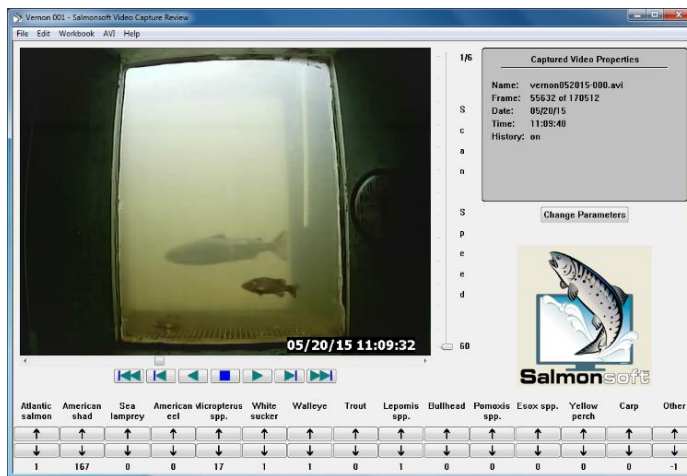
Vernon 001 - Salmonsoft Video Capture Review

File Edit Workbook AVI Help

05/20/15 11:09:32

1/6

S c a n S p e e d

60

Captured Video Properties

Name: vernon052015-000.avi
Frame: 55632 of 170512
Date: 05/20/15
Time: 11:09:40
History: on

Change Parameters

Salmonsoft

| Atlantic salmon | American shad | Sea lamprey | American eel | Micropterus spp. | White sucker | Walleye | Trout | Lepomis spp. | Bullhead | Pomoxis spp. | Esox spp. | Yellow perch | Carp | Other |
|---|---|---|---|---|---|---|---|---|---|---|---|---|---|---|
| ↑ | ↑ | ↑ | ↑ | ↑ | ↑ | ↑ | ↑ | ↑ | ↑ | ↑ | ↑ | ↑ | ↑ | ↑ |
| ↓ | ↓ | ↓ | ↓ | ↓ | ↓ | ↓ | ↓ | ↓ | ↓ | ↓ | ↓ | ↓ | ↓ | ↓ |
| 1 | 167 | 0 | 0 | 17 | 1 | 1 | 0 | 1 | 0 | 0 | 0 | 0 | 0 | -1 |